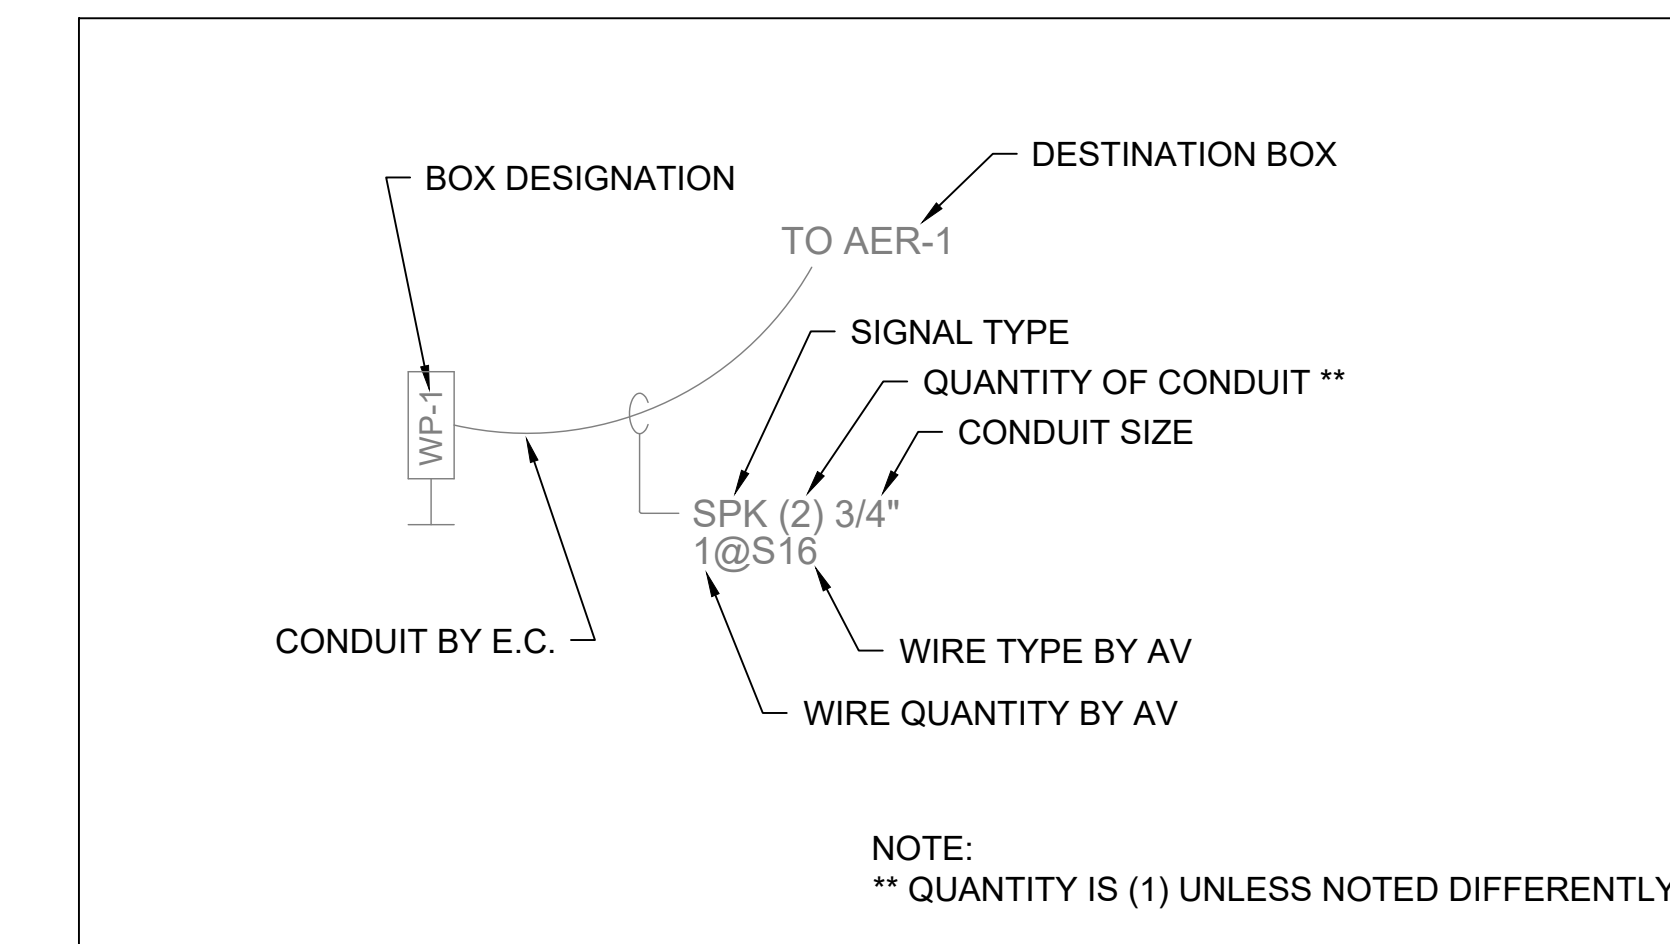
DESTINATION BOX

BOX DESIGNATION

TO AER-1

SIGNAL TYPE

QUANTITY OF CONDUIT **

CONDUIT SIZE

WP-1

SPK (2) 3/4"
1@S16

CONDUIT BY E.C.

WIRE TYPE BY AV

WIRE QUANTITY BY AV

NOTE:
** QUANTITY IS (1) UNLESS NOTED DIFFERENTLY